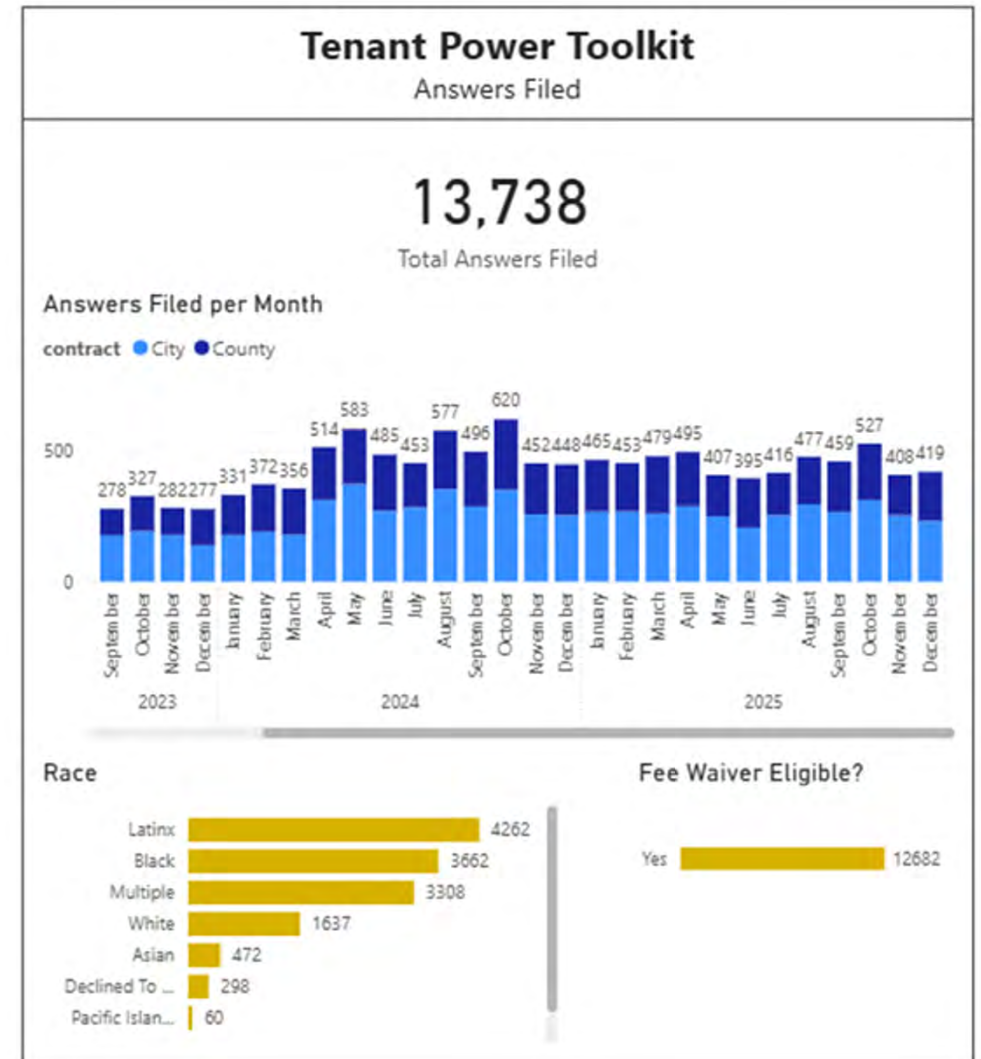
Tenant Power Toolkit
Answers Filed

13,738
Total Answers Filed

Answers Filed per Month
contract City County

500
0

278 September
327 October
282 November
277 December
2023

331 January
372 February
356 March
514 April
583 May
485 June
453 July
577 August
496 September
620 October
452 November
448 December
2024

465 January
453 February
479 March
495 April
407 May
395 June
416 July
477 August
459 September
527 October
408 November
419 December
2025

Race

| | |
|---|---|
| Latinx | 4262 |
| Black | 3662 |
| Multiple | 3308 |
| White | 1637 |
| Asian | 472 |
| Declined To ... | 298 |
| Pacific Islan... | 60 |

Fee Waiver Eligible?

| | |
|---|---|
| Yes | 12682 |